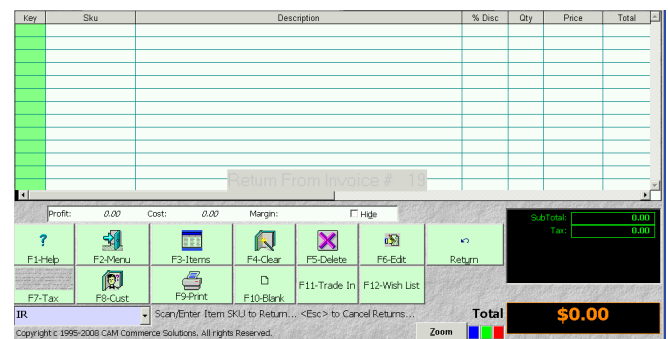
| Key | Sku | Description | % Disc | Qty | Price | Total |
|---|---|---|---|---|---|---|

Return From Invoice # 19

Profit: 0.00 Cost: 0.00 Margin: Hide

SubTotal: 0.00
Tax: 0.00

? F1-Help
F2-Menu
F3-Items
F4-Clear
F5-Delete
F6-Edit
Return
F7-Tax
F8-Cust
F9-Print
F10-Blank
F11-Trade In
F12-Wish List

IR
Scan/Enter Item SKU to Return... <Esc> to Cancel Returns...

Total
$0.00

Copyright c 1995-2008 CAM Commerce Solutions. All rights Reserved.
Zoom